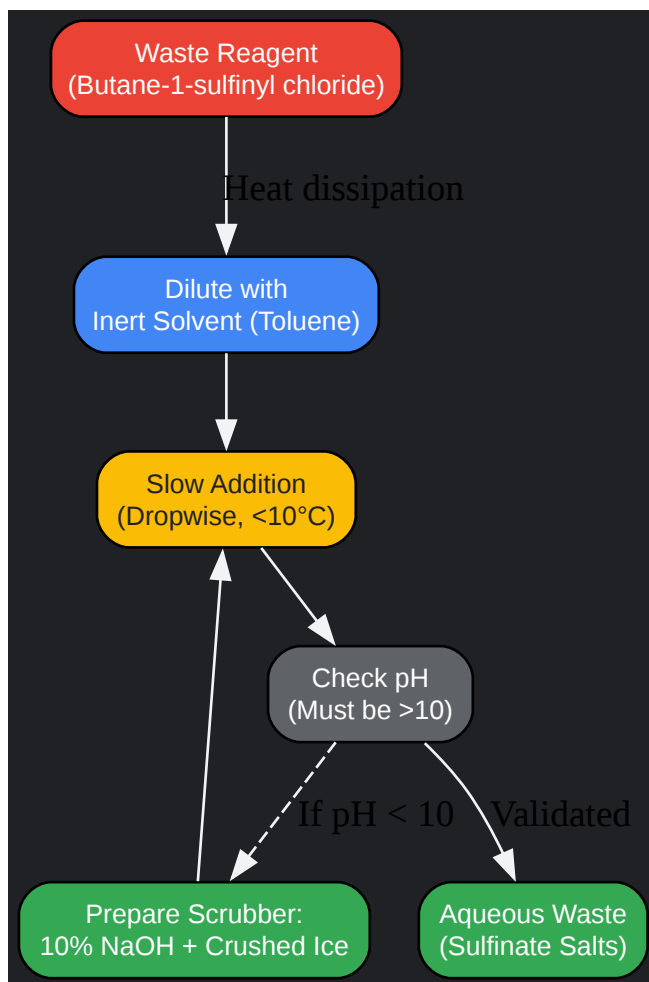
Waste Reagent
(Butane-1-sulfinyl chloride)

Heat dissipation

Dilute with
Inert Solvent (Toluene)

Slow Addition
(Dropwise, <10°C)

Check pH
(Must be >10)

If pH < 10

Validated

Prepare Scrubber:
10% NaOH + Crushed Ice

Aqueous Waste
(Sulfinate Salts)